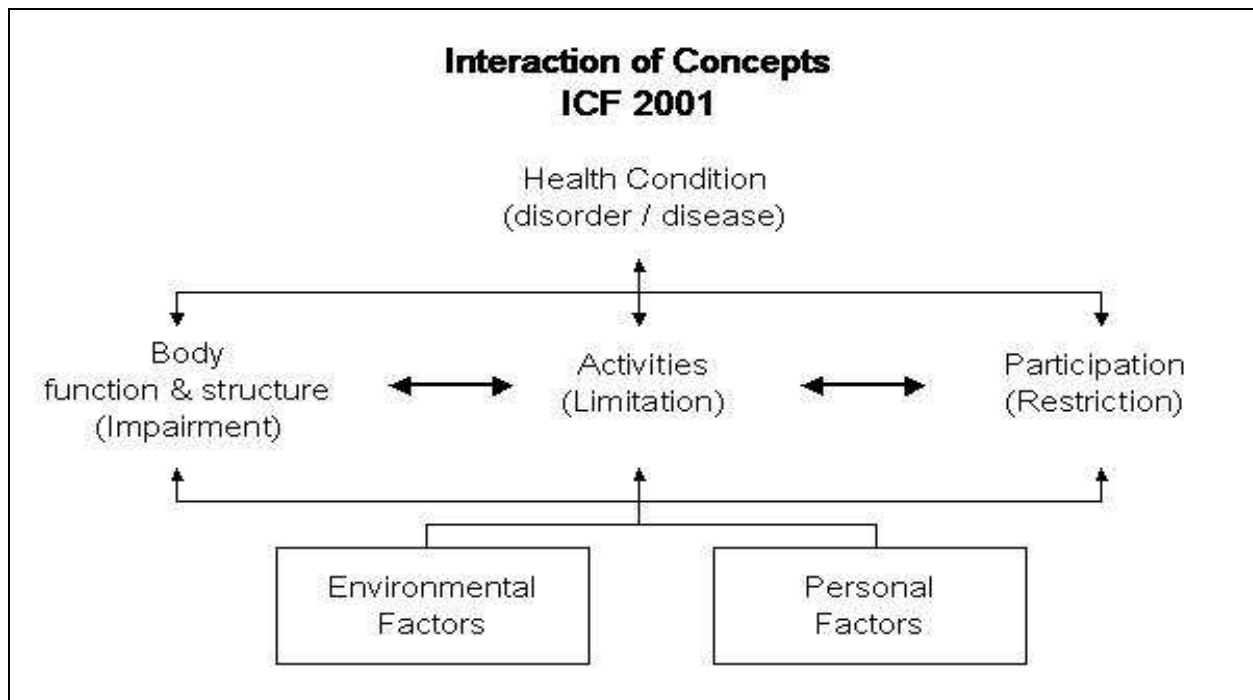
Interaction of Concepts
ICF 2001

Health Condition
(disorder / disease)

Body
function & structure
(Impairment)

Activities
(Limitation)

Participation
(Restriction)

Environmental
Factors

Personal
Factors